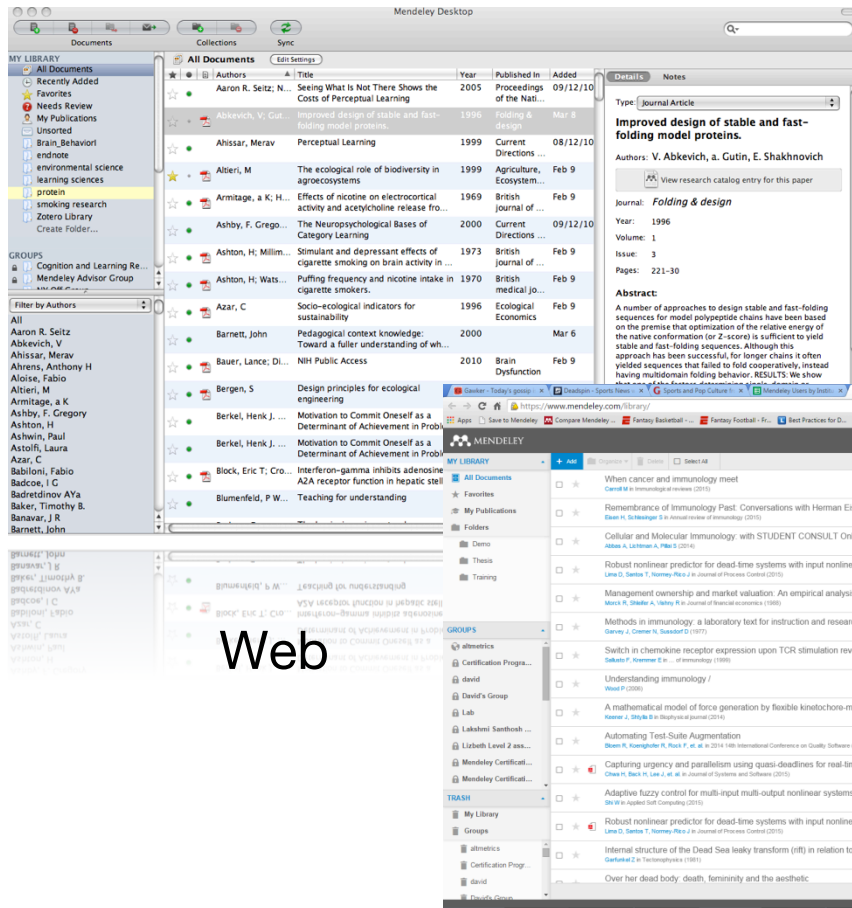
Mendeley Desktop

Documents Collections Sync

MY LIBRARY
All Documents
Recently Added
Favorites
Needs Review
My Publications
Unsorted
Brain_Behavior
endnote
environmental science
learning sciences
protein
smoking research
Zotero Library
Create Folder...

GROUPS
Cognition and Learning Re...
Mendeley Advisor Group

Filter by Authors
All
Aaron R. Seitz
Abkevich, V
Ahissar, Merav
Ahrens, Anthony H
Aloise, Fabio
Altieri, M
Armitage, a K
Ashby, F. Gregory
Ashton, H
Ashwin, Paul
Astolfi, Laura
Azar, C
Babiloni, Fabio
Badcoe, I G
Badretdinov AYa
Baker, Timothy B.
Banavar, J R
Barnett, John

All Documents Edit Settings

| Authors | Title | Year | Published In | Added |
|---|---|---|---|---|
| Aaron R. Seitz; N... | Seeing What Is Not There Shows the Costs of Perceptual Learning | 2005 | Proceedings of the Nati... | 09/12/10 |
| Abkevich, V; Gut... | Improved design of stable and fast-folding model proteins. | 1996 | Folding & design | Mar 8 |
| Ahissar, Merav | Perceptual Learning | 1999 | Current Directions ... | 08/12/10 |
| Altieri, M | The ecological role of biodiversity in agroecosystems | 1999 | Agriculture, Ecosystem... | Feb 9 |
| Armitage, a K; H... | Effects of nicotine on electrocortical activity and acetylcholine release fro... | 1969 | British journal of ... | Feb 9 |
| Ashby, F. Grego... | The Neuropsychological Bases of Category Learning | 2000 | Current Directions ... | 09/12/10 |
| Ashton, H; Millim... | Stimulant and depressant effects of cigarette smoking on brain activity in ... | 1973 | British journal of ... | Feb 9 |
| Ashton, H; Wats... | Puffing frequency and nicotine intake in cigarette smokers. | 1970 | British medical jo... | Feb 9 |
| Azar, C | Socio-ecological indicators for sustainability | 1996 | Ecological Economics | Feb 9 |
| Barnett, John | Pedagogical context knowledge: Toward a fuller understanding of wh... | 2000 | | Mar 6 |
| Bauer, Lance; Di... | NIH Public Access | 2010 | Brain Dysfunction | Feb 9 |
| Bergen, S | Design principles for ecological engineering | | | |
| Berkel, Henk J. ... | Motivation to Commit Oneself as a Determinant of Achievement in Probl... | | | |
| Berkel, Henk J. ... | Motivation to Commit Oneself as a Determinant of Achievement in Probl... | | | |
| Block, Eric T; Cro... | Interferon-gamma inhibits adenosine A2A receptor function in hepatic stell... | | | |
| Blumenfeld, P W... | Teaching for understanding | | | |

Details Notes
Type: Journal Article
Improved design of stable and fast-folding model proteins.
Authors: V. Abkevich, a. Gutin, E. Shakhnovich
View research catalog entry for this paper
Journal: Folding & design
Year: 1996
Volume: 1
Issue: 3
Pages: 221–30
Abstract:
A number of approaches to design stable and fast-folding sequences for model polypeptide chains have been based on the premise that optimization of the relative energy of the native conformation (or Z-score) is sufficient to yield stable and fast-folding sequences. Although this approach has been successful, for longer chains it often yielded sequences that failed to fold cooperatively, instead having multidomain folding behavior. RESULTS: We show

Web

Gawker - Today's gossip · Deadspin - Sports News · Sports and Pop Culture · Mendeley Users by Institu...
https://www.mendeley.com/library/
Apps Save to Mendeley Compare Mendeley ... Fantasy Basketball - ... Fantasy Football - Fr... Best Practices for D...
MENDELEY
MY LIBRARY
All Documents
Favorites
My Publications
Folders
Demo
Thesis
Training
GROUPS
altmetrics
Certification Progra...
david
David's Group
Lab
Lakshmi Santhosh ...
Lizbeth Level 2 ass...
Mendeley Certificati...
Mendeley Certificati...
TRASH
My Library
Groups
altmetrics
Certification Progr...
david
+ Add Organize Delete Select All
When cancer and immunology meet
Carroll M in Immunological reviews (2015)
Remembrance of Immunology Past: Conversations with Herman Ei
Eisen H, Schlesinger S in Annual review of immunology (2015)
Cellular and Molecular Immunology: with STUDENT CONSULT On
Abbas A, Lichtman A, Pillai S (2014)
Robust nonlinear predictor for dead-time systems with input nonline
Lima D, Santos T, Normey-Rico J in Journal of Process Control (2015)
Management ownership and market valuation: An empirical analysi
Morck R, Shleifer A, Vishny R in Journal of financial economics (1988)
Methods in immunology: a laboratory text for instruction and resear
Garvey J, Cremer N, Sussdorf D (1977)
Switch in chemokine receptor expression upon TCR stimulation rev
Sallusto F, Kremmer E in ... immunology (1999)
Understanding immunology
Wood P (2006)
A mathematical model of force generation by flexible kinetochore-m
Keener J, Shtylla B in Biophysical journal (2014)
Automating Test-Suite Augmentation
Bloem R, Koenighofer R, Rock F, et. al. in 2014 14th International Conference on Quality Software
Capturing urgency and parallelism using quasi-deadlines for real-tim
Chwa H, Back H, Lee J, et. al. in Journal of Systems and Software (2015)
Adaptive fuzzy control for multi-input multi-output nonlinear system
Shi W in Applied Soft Computing (2015)
Robust nonlinear predictor for dead-time systems with input nonline
Lima D, Santos T, Normey-Rico J in Journal of Process Control (2015)
Internal structure of the Dead Sea leaky transform (rift) in relation to
Garfunkel Z in Tectonophysics (1981)
Over her dead body: death, femininity and the aesthetic